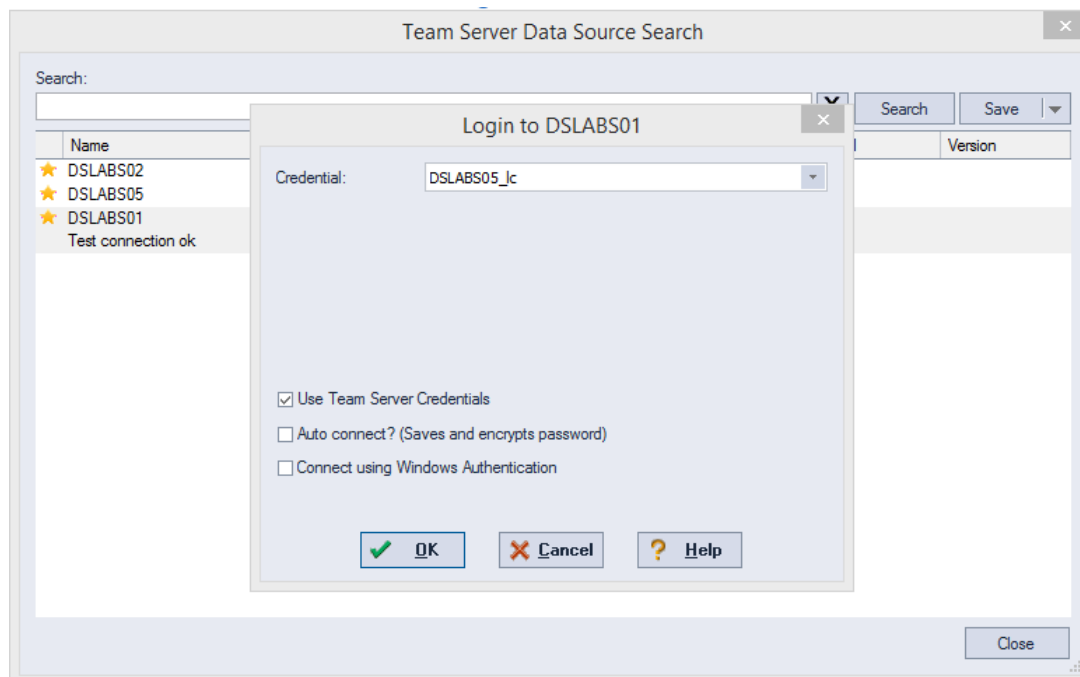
Team Server Data Source Search

Search:

Search

Save

Name

Version

DSLABS02

DSLABS05

DSLABS01

Test connection ok

Login to DSLABS01

Credential:

DSLABS05_lc

Use Team Server Credentials

Auto connect? (Saves and encrypts password)

Connect using Windows Authentication

OK

Cancel

Help

Close